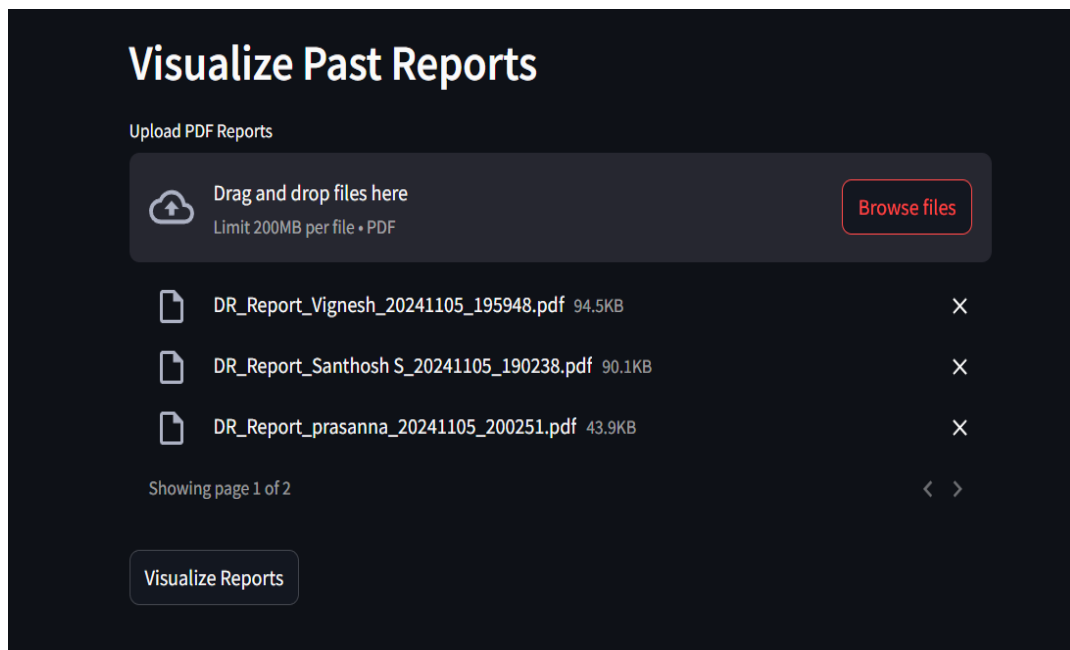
Visualize Past Reports

Upload PDF Reports

Drag and drop files here
Limit 200MB per file • PDF

Browse files

DR_Report_Vignesh_20241105_195948.pdf 94.5KB ×

DR_Report_Santhosh S_20241105_190238.pdf 90.1KB ×

DR_Report_prasanna_20241105_200251.pdf 43.9KB ×

Showing page 1 of 2

Visualize Reports